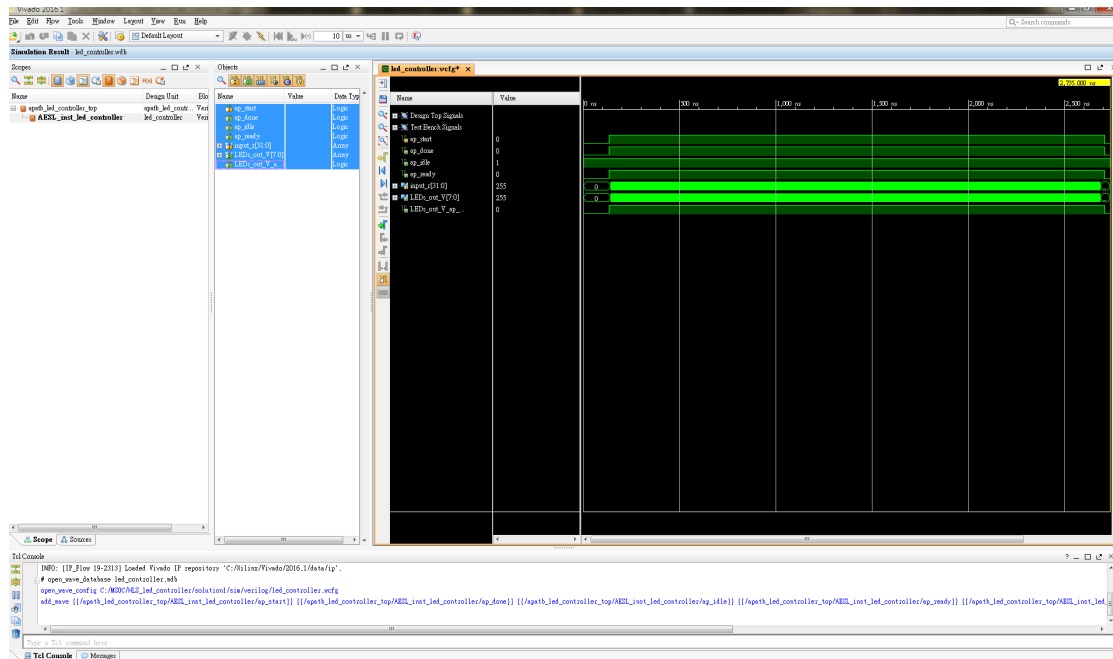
Vivado 2016.1

File Edit Flow Tools Window Layout View Run Help

Q- Search commands

Default Layout

10 us

Simulation Result - led_controller.wdb

Scopes

| Name | Design Unit | Blo |
|---|---|---|
| apatb_led_controller_top | apatb_led_contr... | Veri |
| AESL_inst_led_controller | led_controller | Veri |

Scope Sources

Objects

| Name | Value | Data Typ |
|---|---|---|
| ap_start | | Logic |
| ap_done | | Logic |
| ap_idle | | Logic |
| ap_ready | | Logic |
| input_r[31:0] | | Array |
| LEDs_out_V[7:0] | | Array |
| LEDs_out_V_a... | | Logic |

led_controller.wcfg*

2,795.000 ns

| Name | Value |
|---|---|
| Design Top Signals | |
| Test Bench Signals | |
| ap_start | 0 |
| ap_done | 0 |
| ap_idle | 1 |
| ap_ready | 0 |
| input_r[31:0] | 255 |
| LEDs_out_V[7:0] | 255 |
| LEDs_out_V_ap_... | 0 |

0 ns
500 ns
1,000 ns
1,500 ns
2,000 ns
2,500 ns

0
0

Tcl Console

INFO: [IP_Flow 19-2313] Loaded Vivado IP repository 'C:/Xilinx/Vivado/2016.1/data/ip'.
# open_wave_database led_controller.wdb
open_wave_config C:/MSDC/HLS_led_controller/solution1/sim/verilog/led_controller.wcfg
add_wave {{/apatb_led_controller_top/AESL_inst_led_controller/ap_start}} {{/apatb_led_controller_top/AESL_inst_led_controller/ap_done}} {{/apatb_led_controller_top/AESL_inst_led_controller/ap_idle}} {{/apatb_led_controller_top/AESL_inst_led_controller/ap_ready}} {{/apatb_led_controller_top/AESL_inst_led_

Type a Tcl command here

Tcl Console Messages